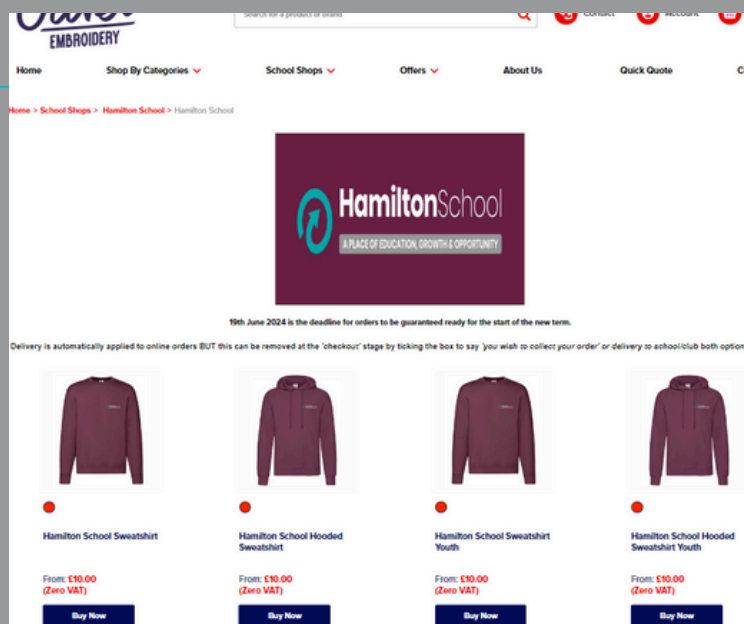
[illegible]
EMBROIDERY

Search for a product or brand

Contact

Account

Home

Shop By Categories

School Shops

Offers

About Us

Quick Quote

C

Home > School Shops > Hamilton School > Hamilton School

HamiltonSchool
A PLACE OF EDUCATION, GROWTH & OPPORTUNITY

19th June 2024 is the deadline for orders to be guaranteed ready for the start of the new term.

Delivery is automatically applied to online orders BUT this can be removed at the 'checkout' stage by ticking the box to say 'you wish to collect your order' or delivery to school/club both option

Hamilton School Sweatshirt

From: £10.00
(Zero VAT)

Buy Now

Hamilton School Hooded Sweatshirt

From: £10.00
(Zero VAT)

Buy Now

Hamilton School Sweatshirt Youth

From: £10.00
(Zero VAT)

Buy Now

Hamilton School Hooded Sweatshirt Youth

From: £10.00
(Zero VAT)

Buy Now